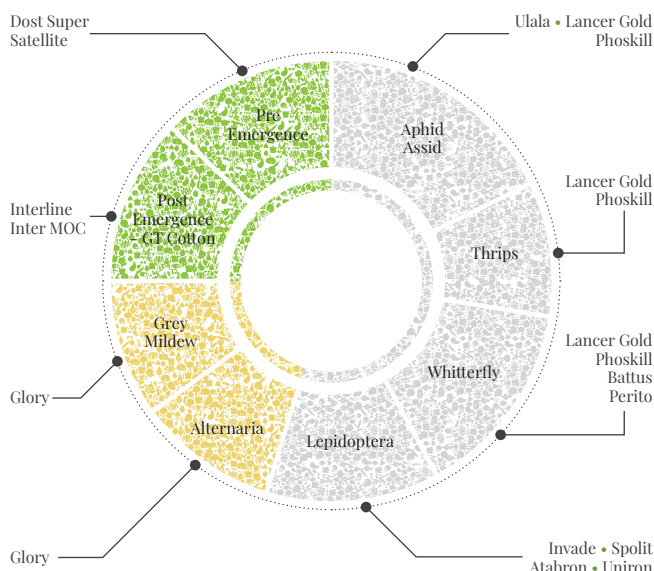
Dost Super
Satellite

Ulala • Lancer Gold
Phoskill

Pre
Emergence

Aphid
Assid

Lancer Gold
Phoskill

Interline
Inter MOC

Post
Emergence
- GT Cotton

Thrips

Grey
Mildew

Lancer Gold
Phoskill
Battus
Perito

Whitterfly

Glory

Alternaria

Lepidoptera

Glory

Invade • Spolit
Atabron • Uniron